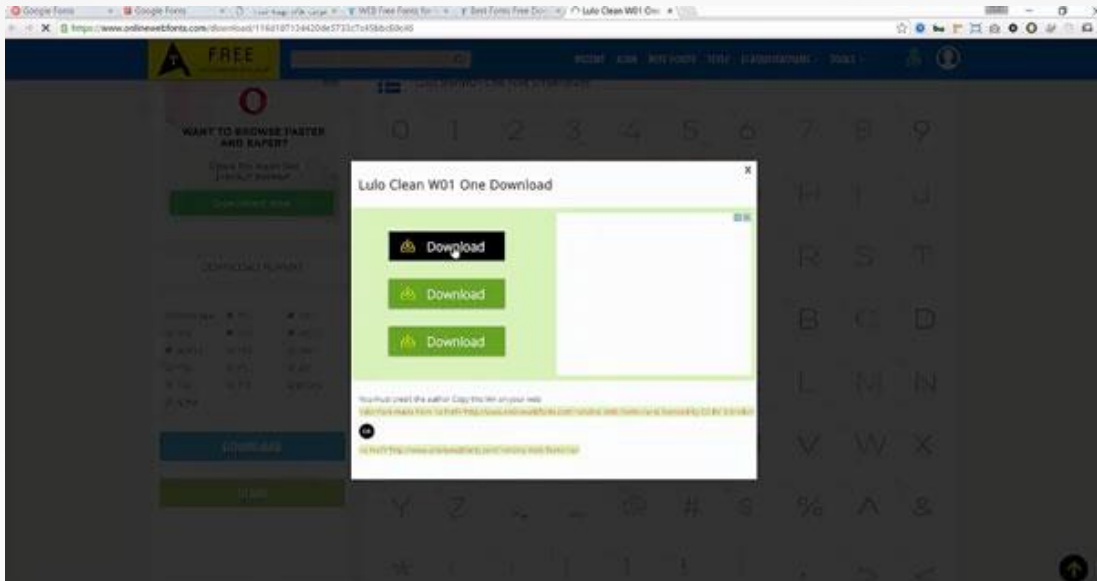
Google Fonts | Google Fonts | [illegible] | WEB Free Fonts for | Best Fonts Free Dow | Lulo Clean W01 One

https://www.onlinewebfonts.com/download/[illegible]

FREE

WANT TO BROWSE FASTER AND SAFER?

0 1 2 3 4 5 6 7 8 9

H I J

R S T

B C D

L M N

V W X

Y Z % ^ &

Lulo Clean W01 One Download

×

Download

Download

Download

You must credit the author Copy this link on your web

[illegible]

OR

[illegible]

DOWNLOAD